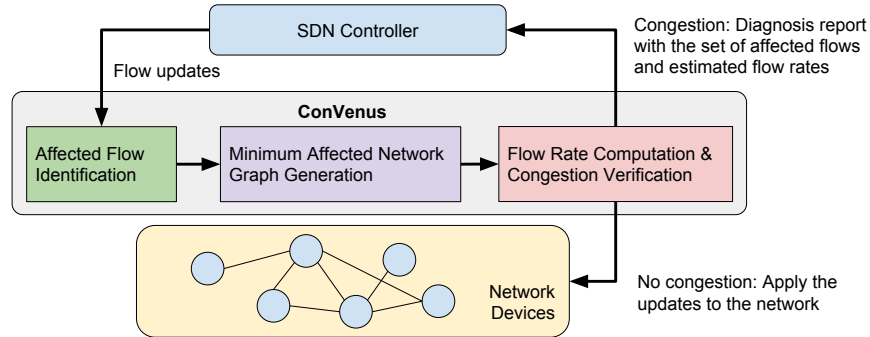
SDN Controller

Congestion: Diagnosis report with the set of affected flows and estimated flow rates

Flow updates

ConVenus

Affected Flow Identification

Minimum Affected Network Graph Generation

Flow Rate Computation & Congestion Verification

Network Devices

No congestion: Apply the updates to the network